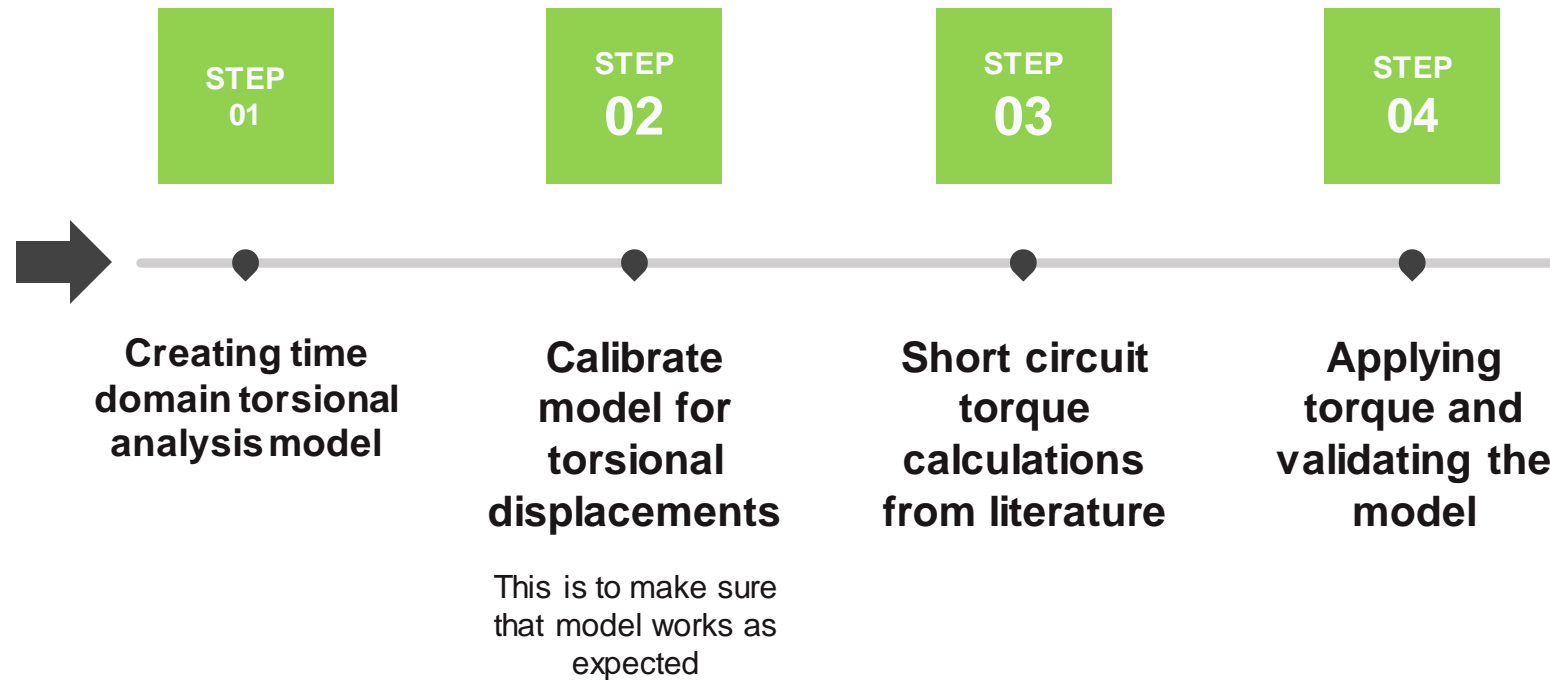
STEP
01

STEP
02

STEP
03

STEP
04

Creating time domain torsional analysis model

Calibrate model for torsional displacements

This is to make sure that model works as expected

Short circuit torque calculations from literature

Applying torque and validating the model